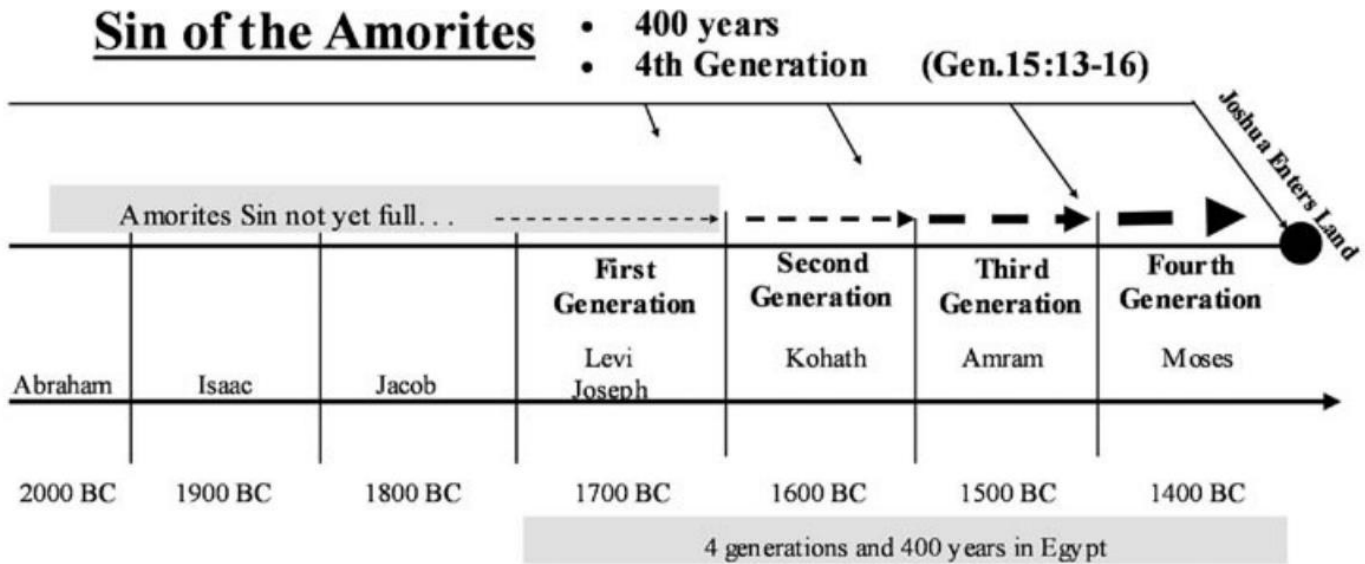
Sin of the Amorites

• 400 years
• 4th Generation (Gen.15:13-16)

Joshua Enters Land

Amorites Sin not yet full. . .

First Generation

Second Generation

Third Generation

Fourth Generation

Abraham

Isaac

Jacob

Levi
Joseph

Kohath

Amram

Moses

2000 BC

1900 BC

1800 BC

1700 BC

1600 BC

1500 BC

1400 BC

4 generations and 400 years in Egypt